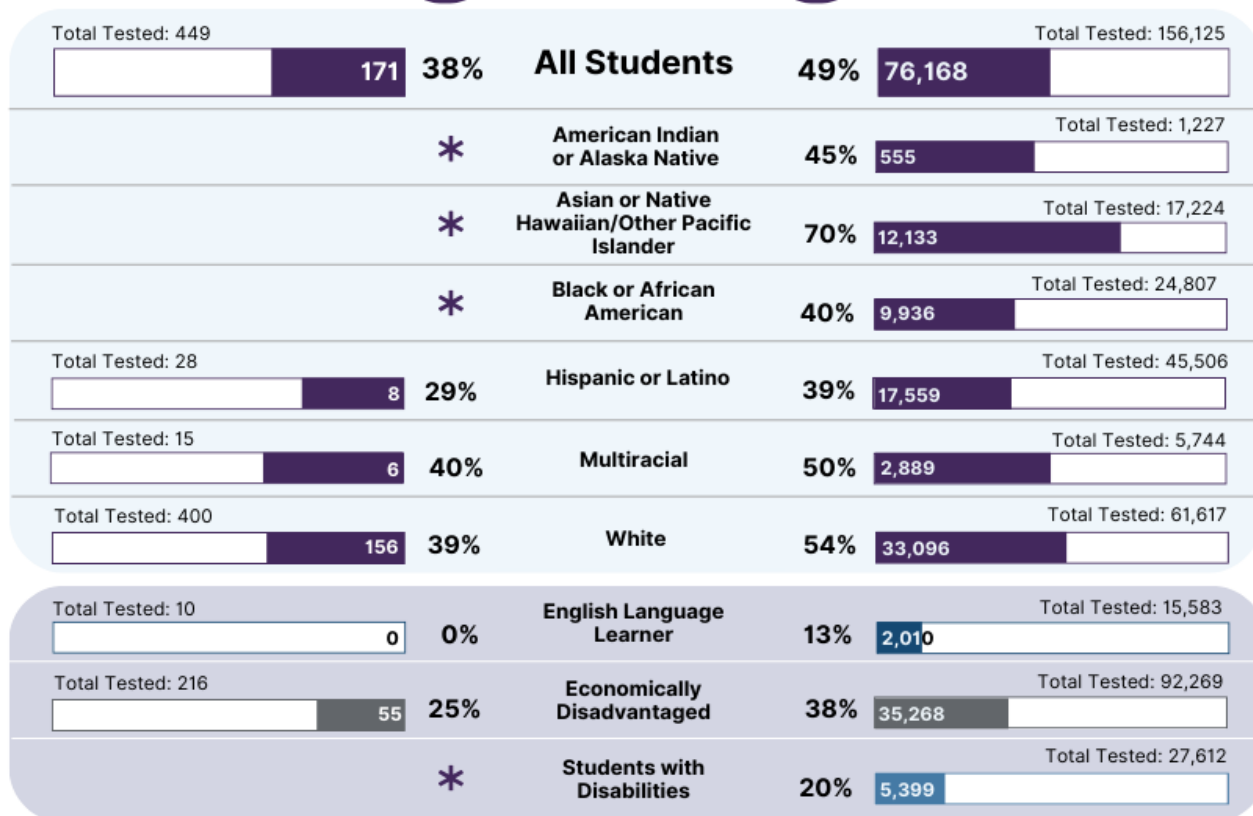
| Total Tested | | | Group | | | Total Tested |
|---|---|---|---|---|---|---|
| Total Tested: 449 | 171 | 38% | All Students | 49% | 76,168 | Total Tested: 156,125 |
| | | * | American Indian or Alaska Native | 45% | 555 | Total Tested: 1,227 |
| | | * | Asian or Native Hawaiian/Other Pacific Islander | 70% | 12,133 | Total Tested: 17,224 |
| | | * | Black or African American | 40% | 9,936 | Total Tested: 24,807 |
| Total Tested: 28 | 8 | 29% | Hispanic or Latino | 39% | 17,559 | Total Tested: 45,506 |
| Total Tested: 15 | 6 | 40% | Multiracial | 50% | 2,889 | Total Tested: 5,744 |
| Total Tested: 400 | 156 | 39% | White | 54% | 33,096 | Total Tested: 61,617 |
| Total Tested: 10 | 0 | 0% | English Language Learner | 13% | 2,010 | Total Tested: 15,583 |
| Total Tested: 216 | 55 | 25% | Economically Disadvantaged | 38% | 35,268 | Total Tested: 92,269 |
| | | * | Students with Disabilities | 20% | 5,399 | Total Tested: 27,612 |